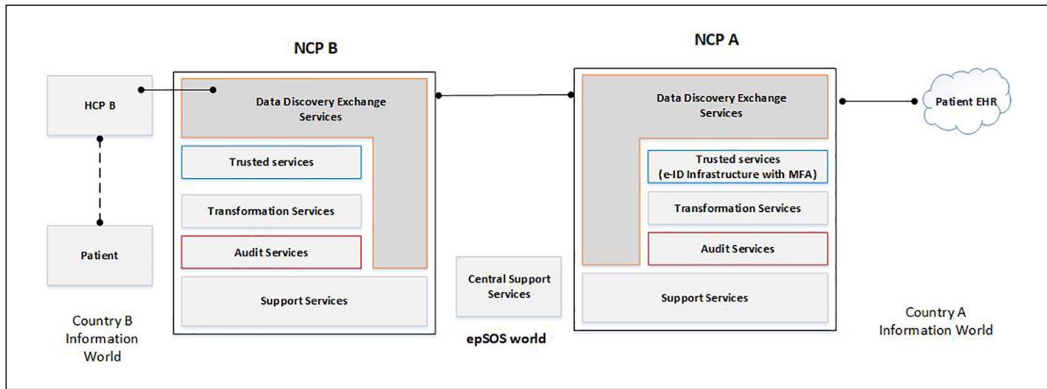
NCP B

NCP A

HCP B

Data Discovery Exchange Services

Trusted services

Transformation Services

Audit Services

Support Services

Patient

Country B Information World

Central Support Services

epSOS world

Data Discovery Exchange Services

Trusted services (e-ID Infrastructure with MFA)

Transformation Services

Audit Services

Support Services

Patient EHR

Country A Information World